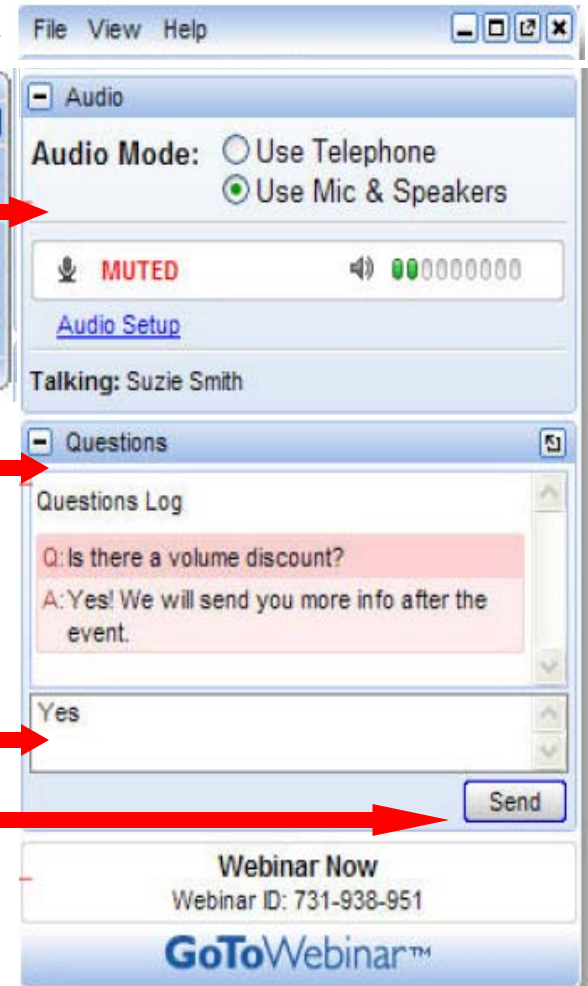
File View Help

Audio

Audio Mode: Use Telephone
Use Mic & Speakers

MUTED

Audio Setup

Talking: Suzie Smith

Questions

Questions Log

Q: Is there a volume discount?
A: Yes! We will send you more info after the event.

Yes

Send

Webinar Now
Webinar ID: 731-938-951

GoToWebinar™